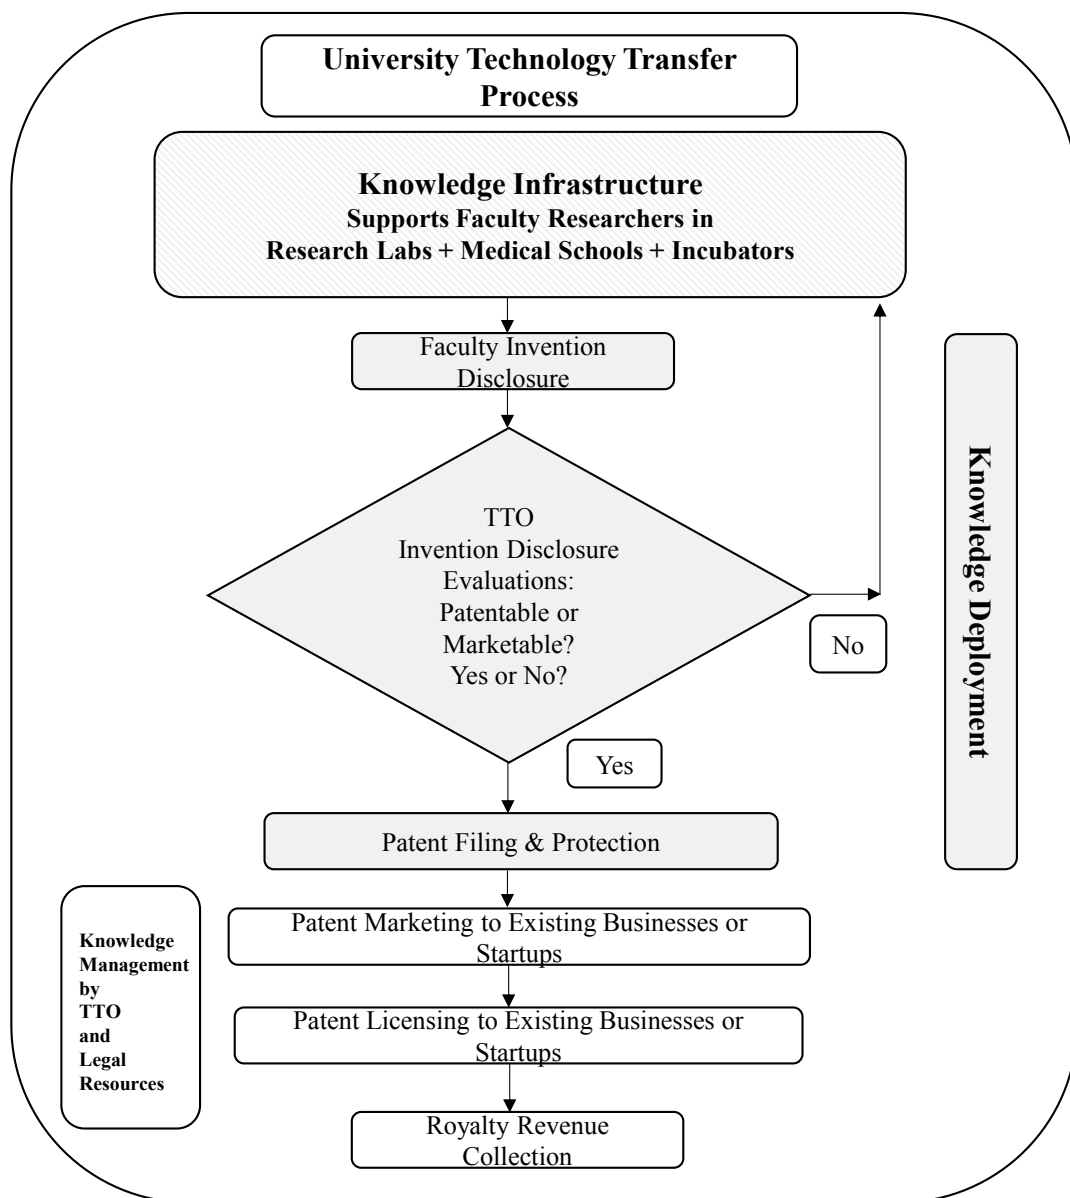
University Technology Transfer Process

Knowledge Infrastructure
Supports Faculty Researchers in
Research Labs + Medical Schools + Incubators

Faculty Invention Disclosure

TTO
Invention Disclosure
Evaluations:
Patentable or
Marketable?
Yes or No?

No

Knowledge Deployment

Yes

Patent Filing & Protection

Knowledge Management by TTO and Legal Resources

Patent Marketing to Existing Businesses or Startups

Patent Licensing to Existing Businesses or Startups

Royalty Revenue Collection